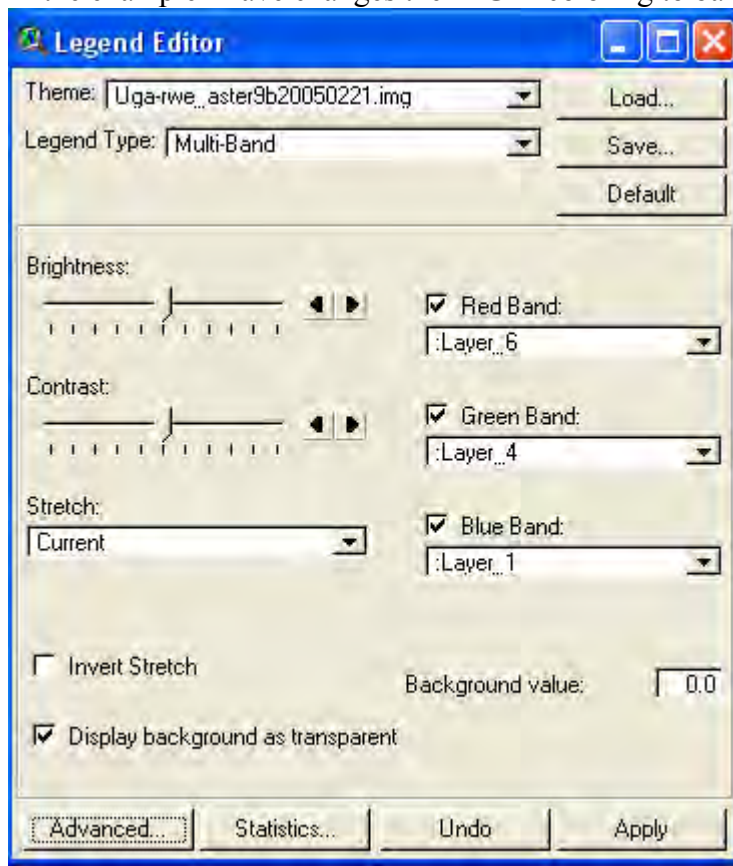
Legend Editor

Theme: Uga-rwe_aster9b20050221.img
Load...

Legend Type: Multi-Band
Save...

Default

Brightness:

Red Band:
:Layer_6

Contrast:

Green Band:
:Layer_4

Stretch:
Current

Blue Band:
:Layer_1

Invert Stretch

Background value: 0.0

Display background as transparent

Advanced...
Statistics...
Undo
Apply